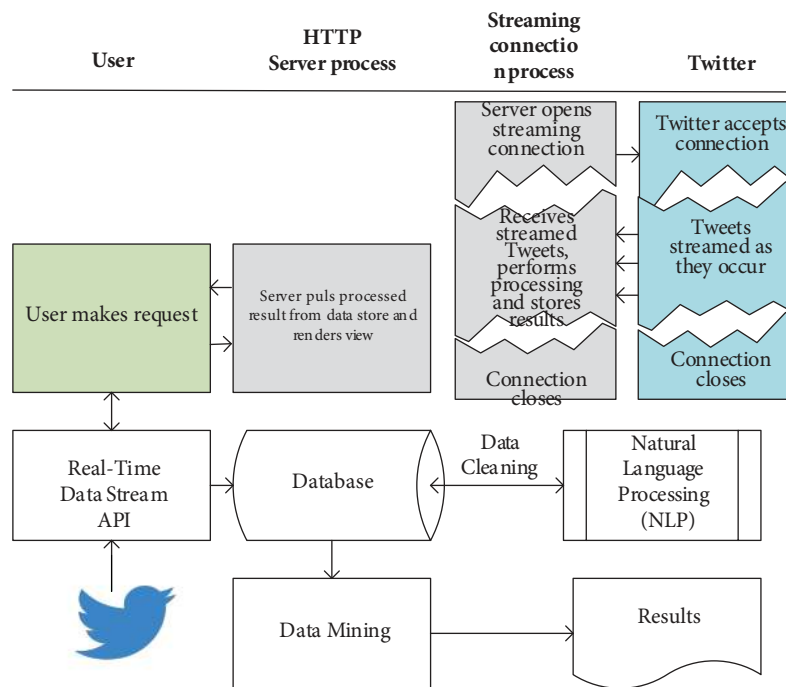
User

HTTP Server process

Streaming connectio n process

Twitter

Server opens streaming connection

Twitter accepts connection

Receives streamed Tweets, performs processing and stores results

Tweets streamed as they occur

User makes request

Server puls processed result from data store and renders view

Connection closes

Connection closes

Real-Time Data Stream API

Database

Data Cleaning

Natural Language Processing (NLP)

Data Mining

Results